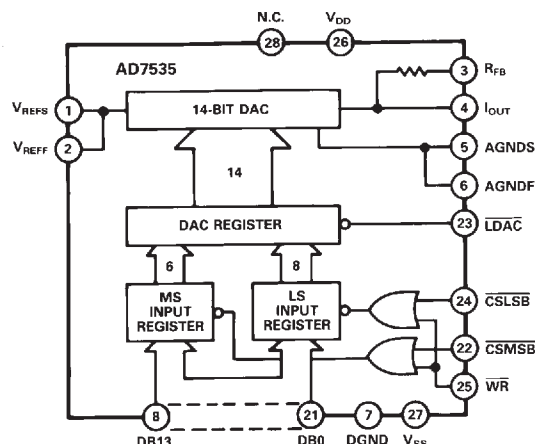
N.C.
$V_{DD}$
28
26
AD7535
3
$R_{FB}$
$V_{REFS}$
1
14-BIT DAC
4
$I_{OUT}$
$V_{REFF}$
2
5
AGNDS
14
6
AGNDF
DAC REGISTER
23
$\overline{LDAC}$
6
8
MS INPUT REGISTER
LS INPUT REGISTER
24
$\overline{CSLSB}$
22
$\overline{CSMSB}$
25
$\overline{WR}$
8
21
7
27
DB13
DB0
DGND
$V_{SS}$